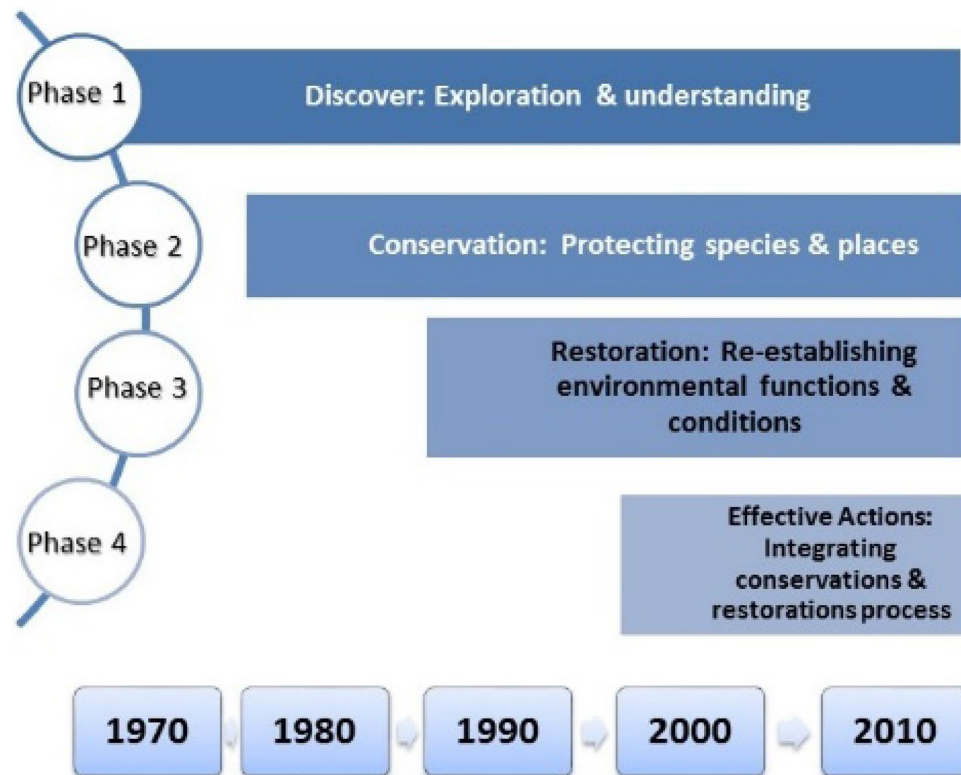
Phase 1

Discover: Exploration & understanding

Phase 2

Conservation: Protecting species & places

Phase 3

Restoration: Re-establishing environmental functions & conditions

Phase 4

Effective Actions: Integrating conservations & restorations process

1970

1980

1990

2000

2010